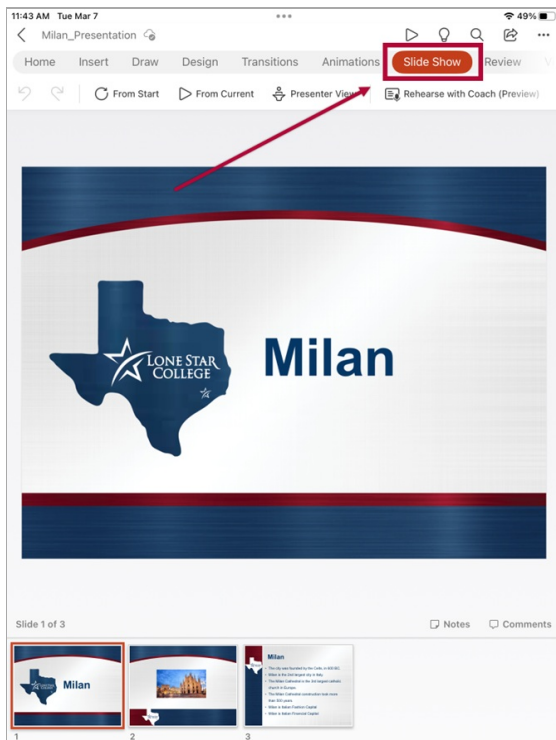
11:43 AM Tue Mar 7
49%

Milan_Presentation

Home Insert Draw Design Transitions Animations Slide Show Review

From Start From Current Presenter View Rehearse with Coach (Preview)

LONE STAR COLLEGE

Milan

Slide 1 of 3

Notes Comments

Milan

Milan

1 2 3